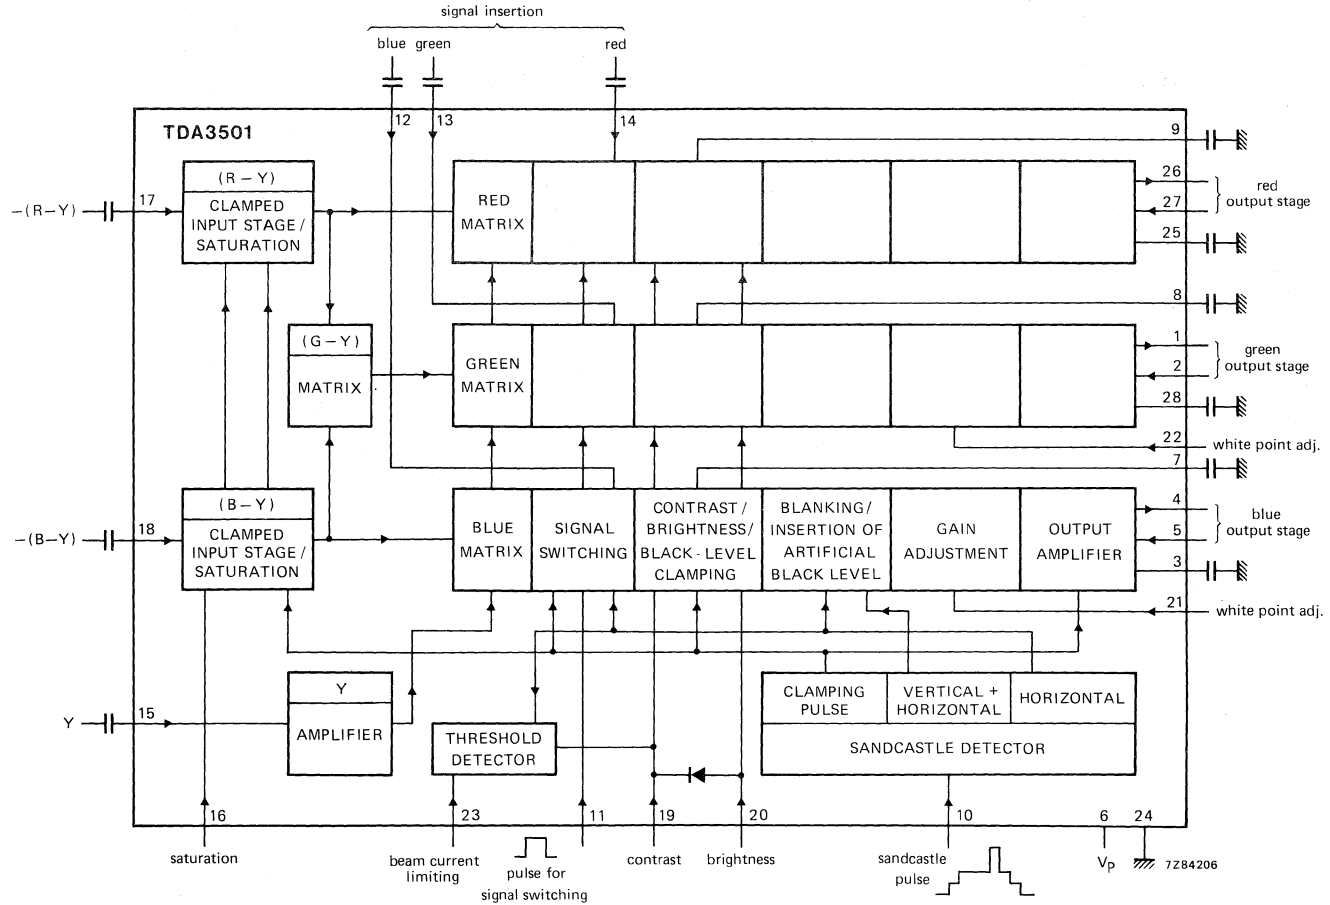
signal insertion

blue green red

12 13 14

TDA3501

9

(R – Y)
CLAMPED INPUT STAGE / SATURATION

–(R–Y) 17

RED MATRIX

26
27
red output stage
25

8

(G – Y)
MATRIX

GREEN MATRIX

1
2
green output stage
28

22 white point adj.

7

(B – Y)
CLAMPED INPUT STAGE / SATURATION

–(B–Y) 18

BLUE MATRIX

SIGNAL SWITCHING

CONTRAST / BRIGHTNESS / BLACK - LEVEL CLAMPING

BLANKING / INSERTION OF ARTIFICIAL BLACK LEVEL

GAIN ADJUSTMENT

OUTPUT AMPLIFIER

4
5
blue output stage
3

21 white point adj.

Y
AMPLIFIER

Y 15

THRESHOLD DETECTOR

CLAMPING PULSE

VERTICAL + HORIZONTAL

HORIZONTAL

SANDCASTLE DETECTOR

16 23 11 19 20 10 6 24

saturation

beam current limiting

pulse for signal switching

contrast

brightness

sandcastle pulse

$V_P$

7Z84206